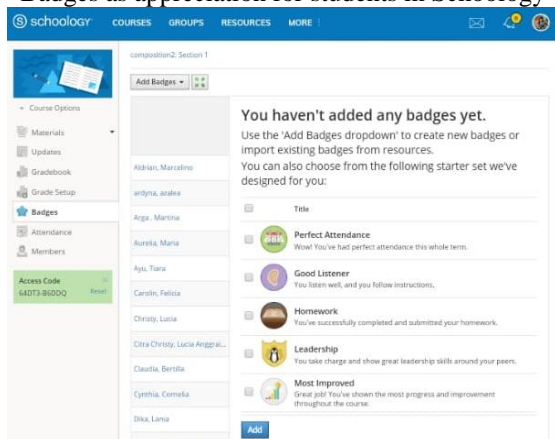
Badges as appreciation for students in Schoology

schoology COURSES GROUPS RESOURCES MORE

composition2: Section 1

Add Badges

Course Options

Materials

Updates

Gradebook

Grade Setup

Badges

Attendance

Members

Access Code
64DT3-B6DDQ Reset

Aldrian, Marcelino

ardyna, analea

Arga, Martina

Aurelia, Maria

Ayu, Tiara

Carolin, Felicia

Christy, Lucia

Citra Christy, Lucia Anggrai...

Claudia, Bertilla

Cynthia, Cornelia

Dika, Lania

You haven't added any badges yet.

Use the 'Add Badges dropdown' to create new badges or import existing badges from resources.

You can also choose from the following starter set we've designed for you:

Title

Perfect Attendance
Wow! You've had perfect attendance this whole term.

Good Listener
You listen well, and you follow instructions.

Homework
You've successfully completed and submitted your homework.

Leadership
You take charge and show great leadership skills around your peers.

Most Improved
Great job! You've shown the most progress and improvement throughout the course.

Add